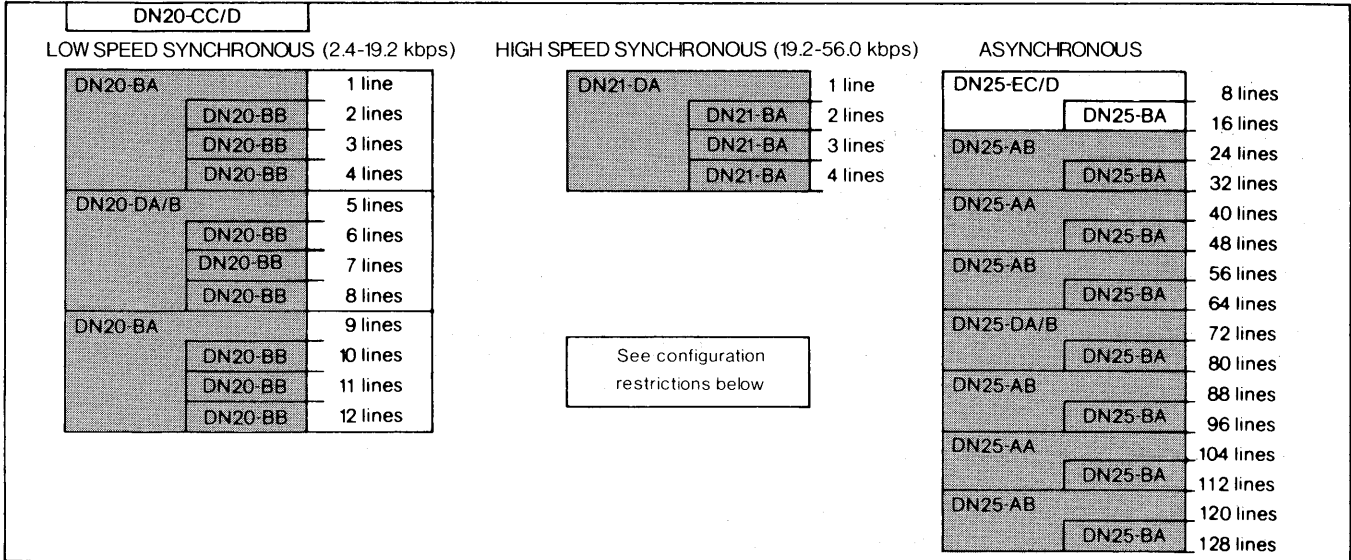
DN20-CC/D

LOW SPEED SYNCHRONOUS (2.4-19.2 kbps)

DN20-BA
1 line
DN20-BB
2 lines
DN20-BB
3 lines
DN20-BB
4 lines
DN20-DA/B
5 lines
DN20-BB
6 lines
DN20-BB
7 lines
DN20-BB
8 lines
DN20-BA
9 lines
DN20-BB
10 lines
DN20-BB
11 lines
DN20-BB
12 lines

HIGH SPEED SYNCHRONOUS (19.2-56.0 kbps)

DN21-DA
1 line
DN21-BA
2 lines
DN21-BA
3 lines
DN21-BA
4 lines

See configuration restrictions below

ASYNCHRONOUS

DN25-EC/D
8 lines
DN25-BA
16 lines
DN25-AB
24 lines
DN25-BA
32 lines
DN25-AA
40 lines
DN25-BA
48 lines
DN25-AB
56 lines
DN25-BA
64 lines
DN25-DA/B
72 lines
DN25-BA
80 lines
DN25-AB
88 lines
DN25-BA
96 lines
DN25-AA
104 lines
DN25-BA
112 lines
DN25-AB
120 lines
DN25-BA
128 lines